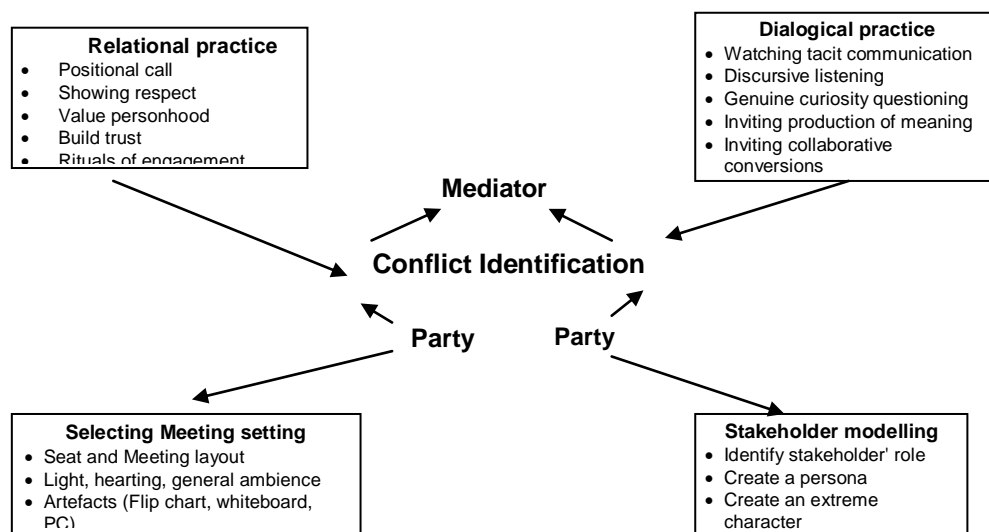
**Relational practice**
- Positional call
- Showing respect
- Value personhood
- Build trust
- Rituals of engagement

**Dialogical practice**
- Watching tacit communication
- Discursive listening
- Genuine curiosity questioning
- Inviting production of meaning
- Inviting collaborative conversions

**Mediator**

**Conflict Identification**

**Party**

**Party**

**Selecting Meeting setting**
- Seat and Meeting layout
- Light, hearting, general ambience
- Artefacts (Flip chart, whiteboard, PC)

**Stakeholder modelling**
- Identify stakeholder' role
- Create a persona
- Create an extreme character